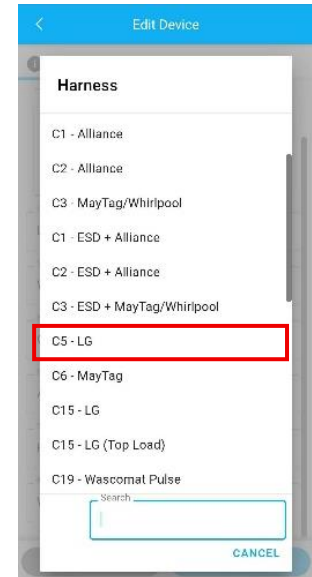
Edit Device

Harness

C1 - Alliance

C2 - Alliance

C3 - MayTag/Whirlpool

C1 - ESD + Alliance

C2 - ESD + Alliance

C3 - ESD + MayTag/Whirlpool

C5 - LG

C6 - MayTag

C15 - LG

C15 - LG (Top Load)

C19 - Wascomat Pulse

Search

CANCEL